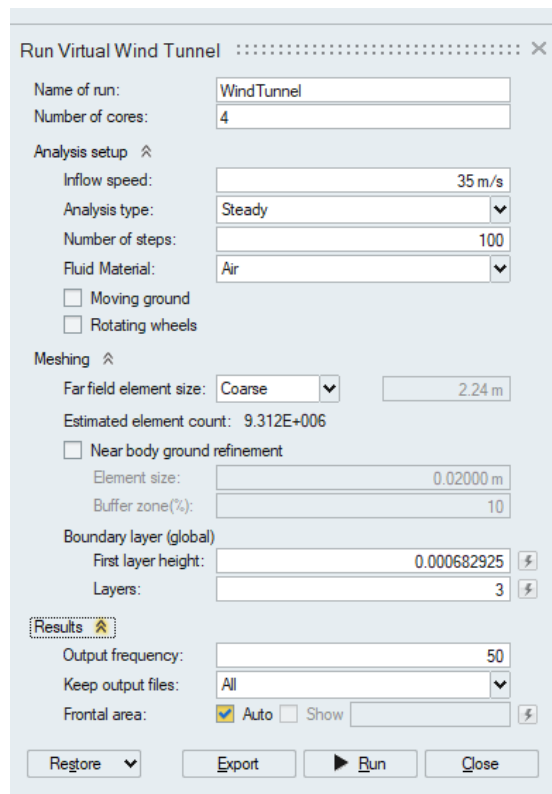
Run Virtual Wind Tunnel

Name of run: WindTunnel
Number of cores: 4

Analysis setup

Inflow speed: 35 m/s
Analysis type: Steady
Number of steps: 100
Fluid Material: Air
Moving ground
Rotating wheels

Meshing

Far field element size: Coarse 2.24 m
Estimated element count: 9.312E+006
Near body ground refinement
Element size: 0.02000 m
Buffer zone(%): 10
Boundary layer (global)
First layer height: 0.000682925
Layers: 3

Results

Output frequency: 50
Keep output files: All
Frontal area: Auto Show

Restore Export Run Close